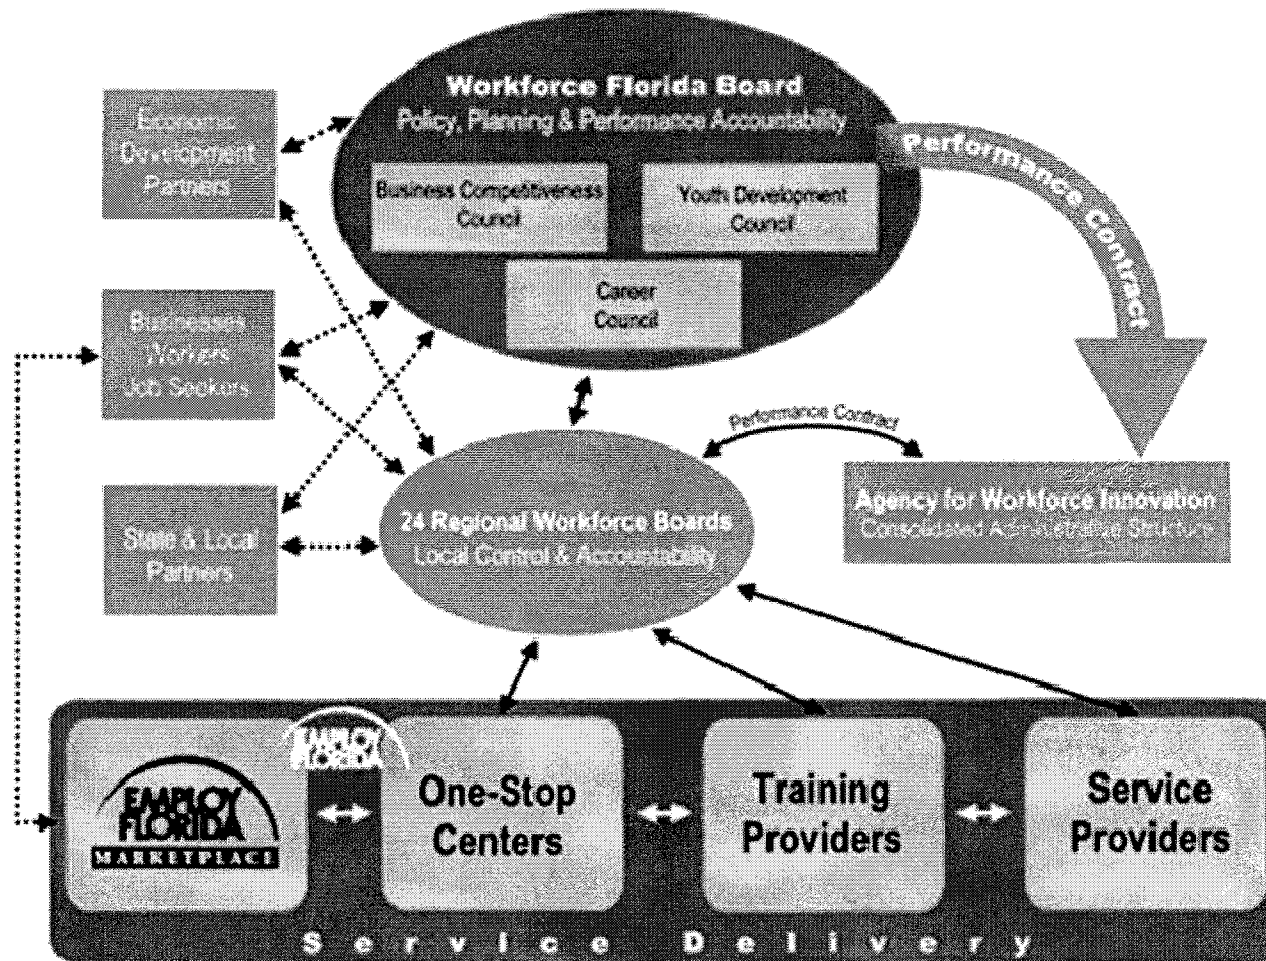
Workforce Florida Board
Policy, Planning & Performance Accountability

Business Competitiveness Council

Youth Development Council

Career Council

Performance Contract

Economic Development Partners

Businesses Workers Job Seekers

State & Local Partners

Performance Contract

24 Regional Workforce Boards
Local Control & Accountability

Agency for Workforce Innovation
Consolidated Administrative Structure

EMPLOY FLORIDA MARKETPLACE

EMPLOY FLORIDA

One-Stop Centers

Training Providers

Service Providers

Service Delivery